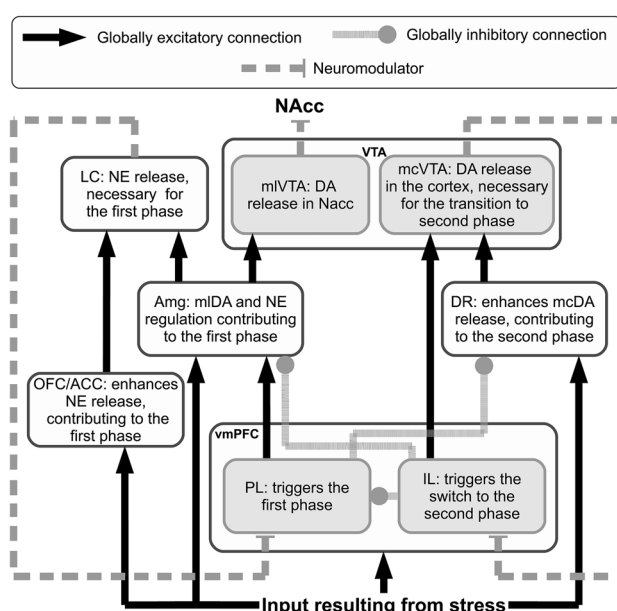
Globally excitatory connection

Globally inhibitory connection

Neuromodulator

NAcc

VTA

LC: NE release, necessary for the first phase

mlVTA: DA release in Nacc

mcVTA: DA release in the cortex, necessary for the transition to second phase

Amg: mlDA and NE regulation contributing to the first phase

DR: enhances mcDA release, contributing to the second phase

OFC/ACC: enhances NE release, contributing to the first phase

vmPFC

PL: triggers the first phase

IL: triggers the switch to the second phase

Input resulting from stress